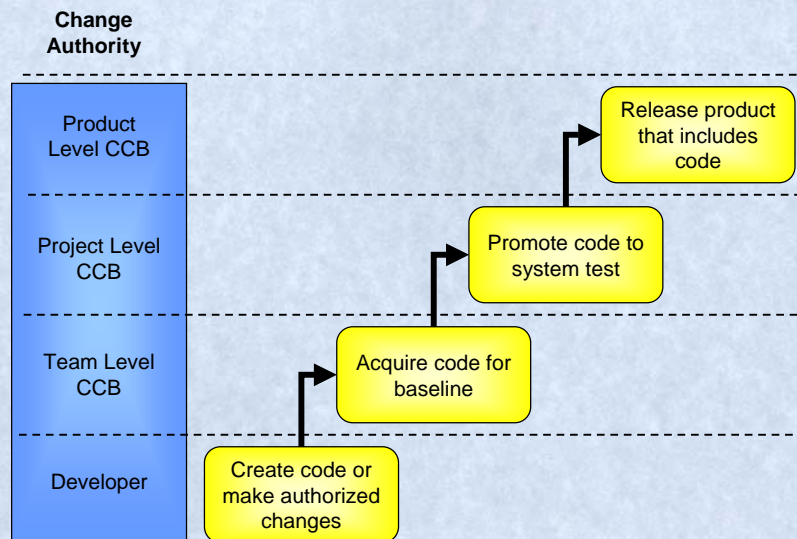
Change Authority

Product Level CCB

Project Level CCB

Team Level CCB

Developer

Release product that includes code

Promote code to system test

Acquire code for baseline

Create code or make authorized changes